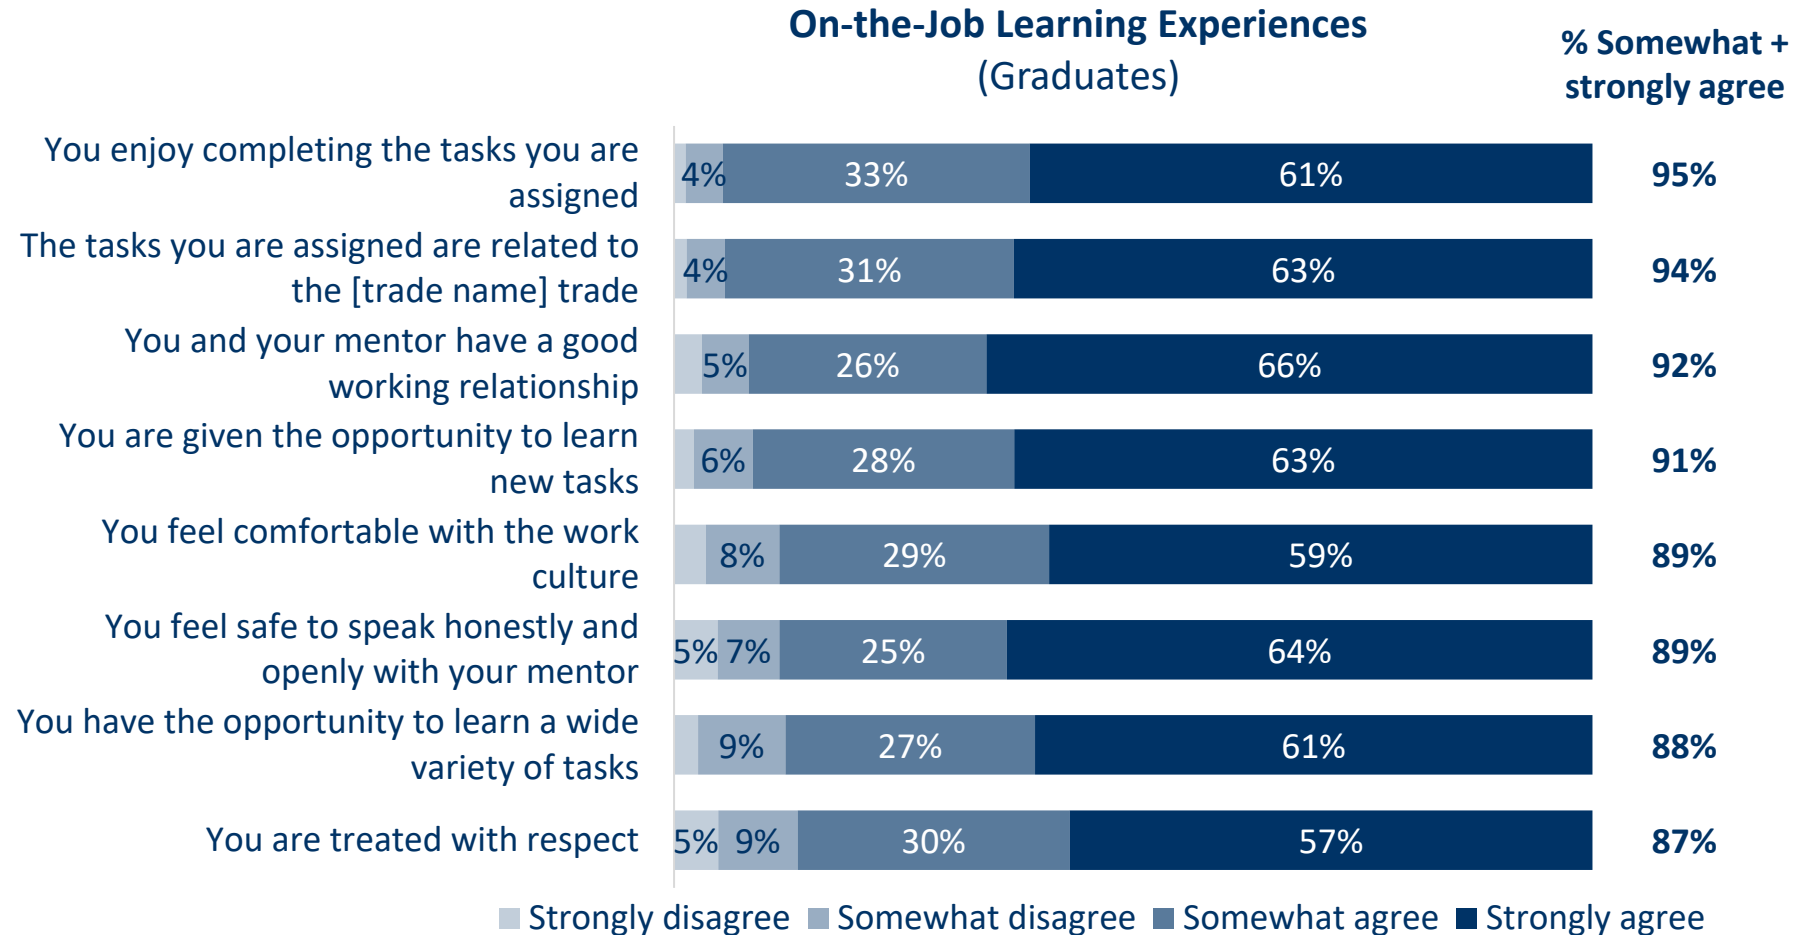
On-the-Job Learning Experiences
(Graduates)

% Somewhat + strongly agree

| | Strongly disagree | Somewhat disagree | Somewhat agree | Strongly agree | % Somewhat + strongly agree |
|---|---|---|---|---|---|
| You enjoy completing the tasks you are assigned | | 4% | 33% | 61% | 95% |
| The tasks you are assigned are related to the [trade name] trade | | 4% | 31% | 63% | 94% |
| You and your mentor have a good working relationship | | 5% | 26% | 66% | 92% |
| You are given the opportunity to learn new tasks | | 6% | 28% | 63% | 91% |
| You feel comfortable with the work culture | | 8% | 29% | 59% | 89% |
| You feel safe to speak honestly and openly with your mentor | 5% | 7% | 25% | 64% | 89% |
| You have the opportunity to learn a wide variety of tasks | | 9% | 27% | 61% | 88% |
| You are treated with respect | 5% | 9% | 30% | 57% | 87% |

Strongly disagree Somewhat disagree Somewhat agree Strongly agree